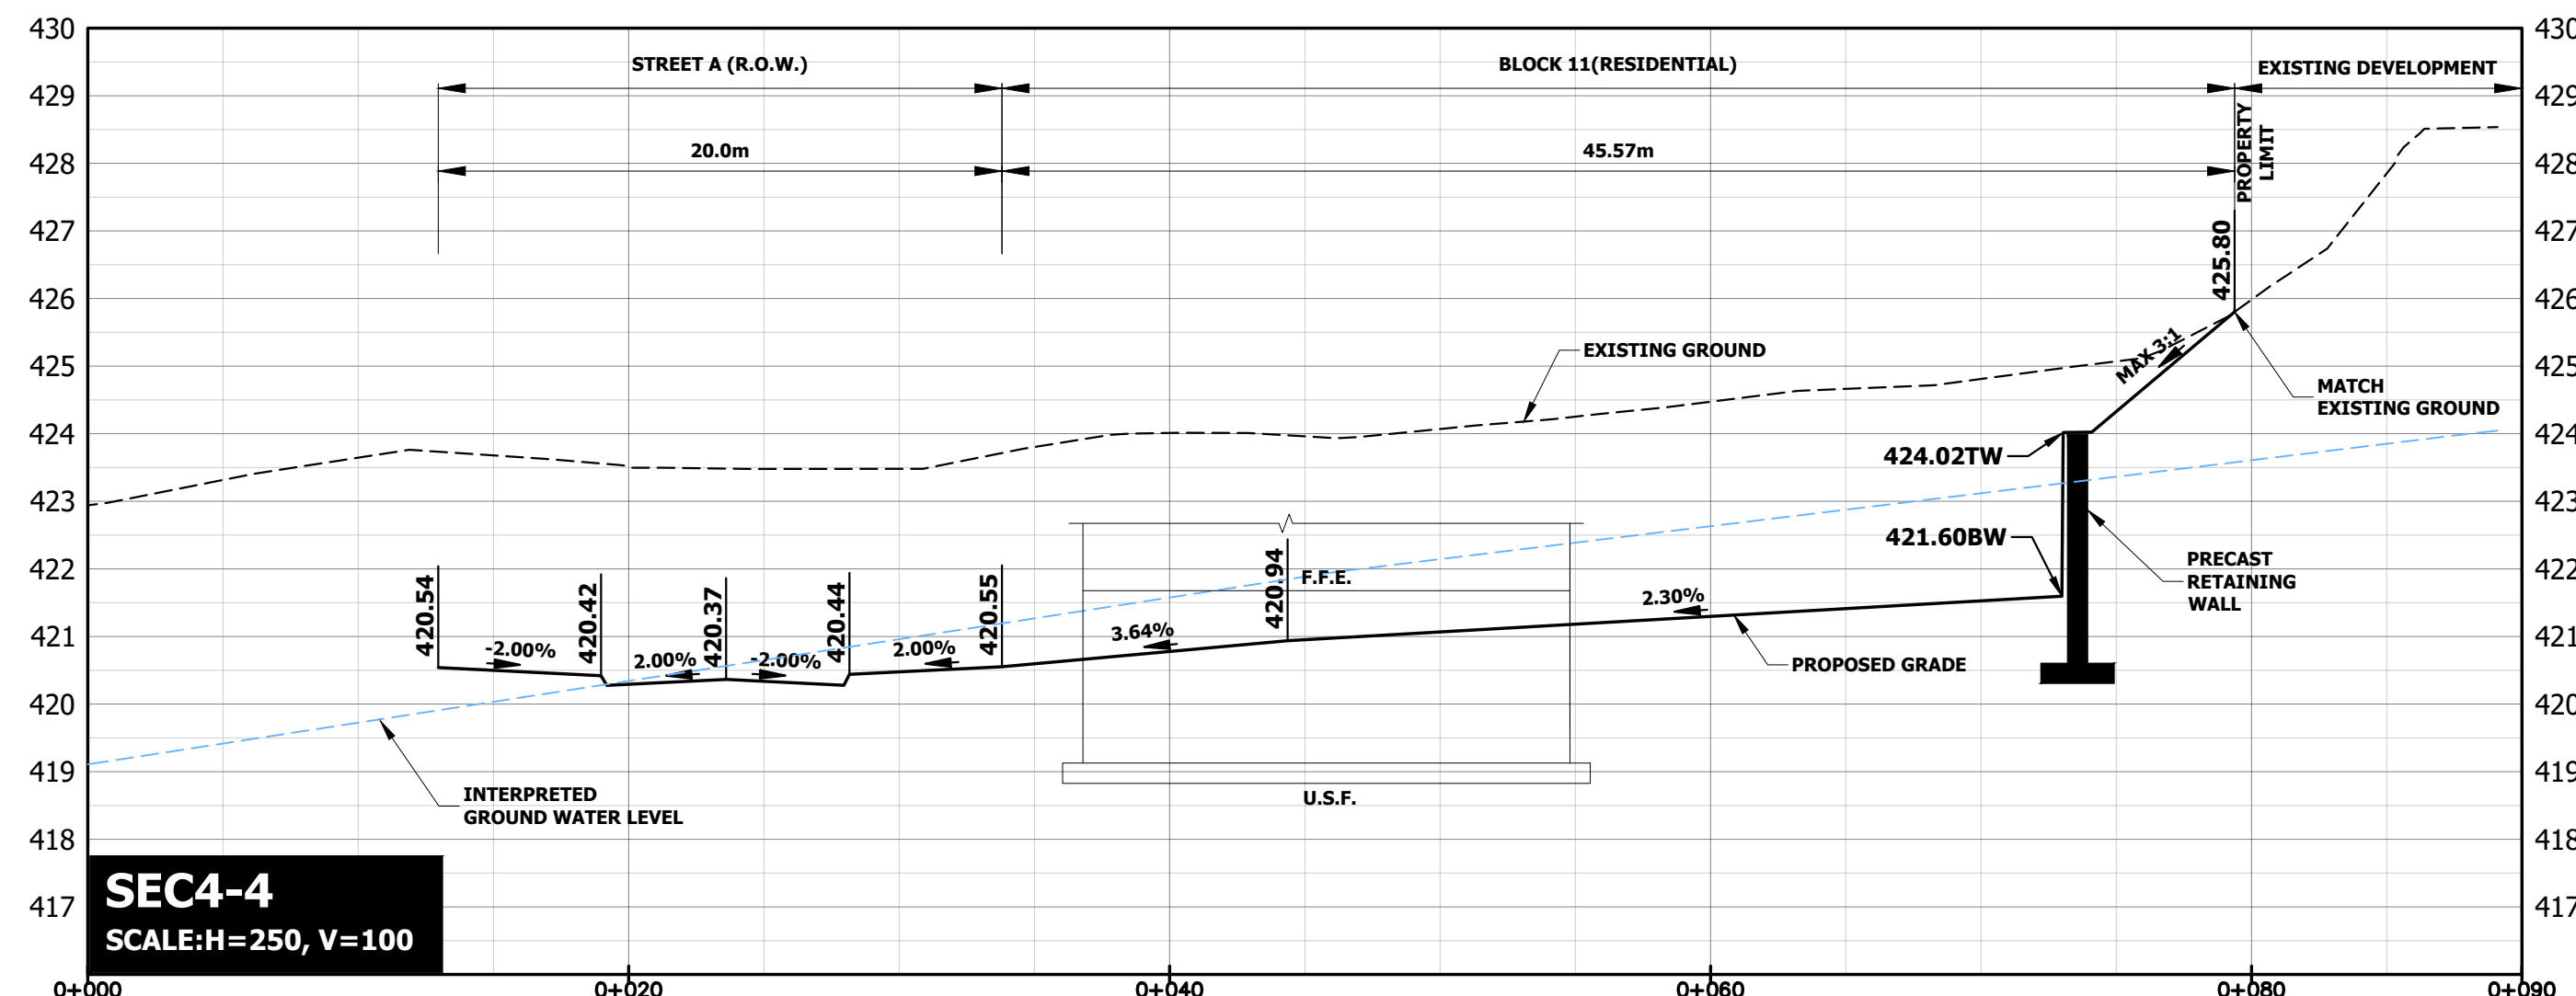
430
429
428
427
426
425
424
423
422
421
420
419
418
417

430
429
428
427
426
425
424
423
422
421
420
419
418
417

STREET A (R.O.W.)
BLOCK 11(RESIDENTIAL)
EXISTING DEVELOPMENT
20.0m
45.57m
PROPERTY LIMIT
425.80
EXISTING GROUND
MAX 3:1
MATCH EXISTING GROUND
424.02TW
421.60BW
PRECAST RETAINING WALL
F.F.E.
420.94
420.54
420.42
420.37
420.44
420.55
-2.00%
2.00%
-2.00%
2.00%
3.64%
2.30%
PROPOSED GRADE
U.S.F.
INTERPRETED GROUND WATER LEVEL
SEC4-4
SCALE:H=250, V=100
0+000
0+020
0+040
0+060
0+080
0+090